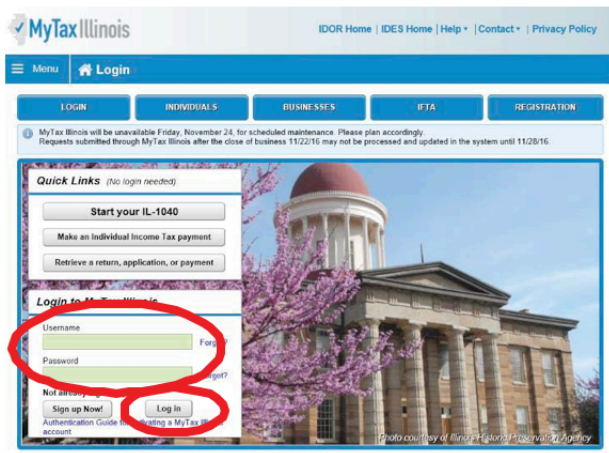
MyTax Illinois

IDOR Home | IDES Home | Help ▾ | Contact ▾ | Privacy Policy

Menu

Login

LOGIN

INDIVIDUALS

BUSINESSES

IFTA

REGISTRATION

MyTax Illinois will be unavailable Friday, November 24, for scheduled maintenance. Please plan accordingly.
Requests submitted through MyTax Illinois after the close of business 11/22/16 may not be processed and updated in the system until 11/28/16.

Quick Links (No login needed)

Start your IL-1040

Make an Individual Income Tax payment

Retrieve a return, application, or payment

Login to MyTax Illinois

Username

Forgot?

Password

Forgot?

Not already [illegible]

Sign up Now!

Log In

Authentication Guide for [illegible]ating a MyTax Illi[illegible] account

Photo courtesy of Illinois Historic Preservation Agency